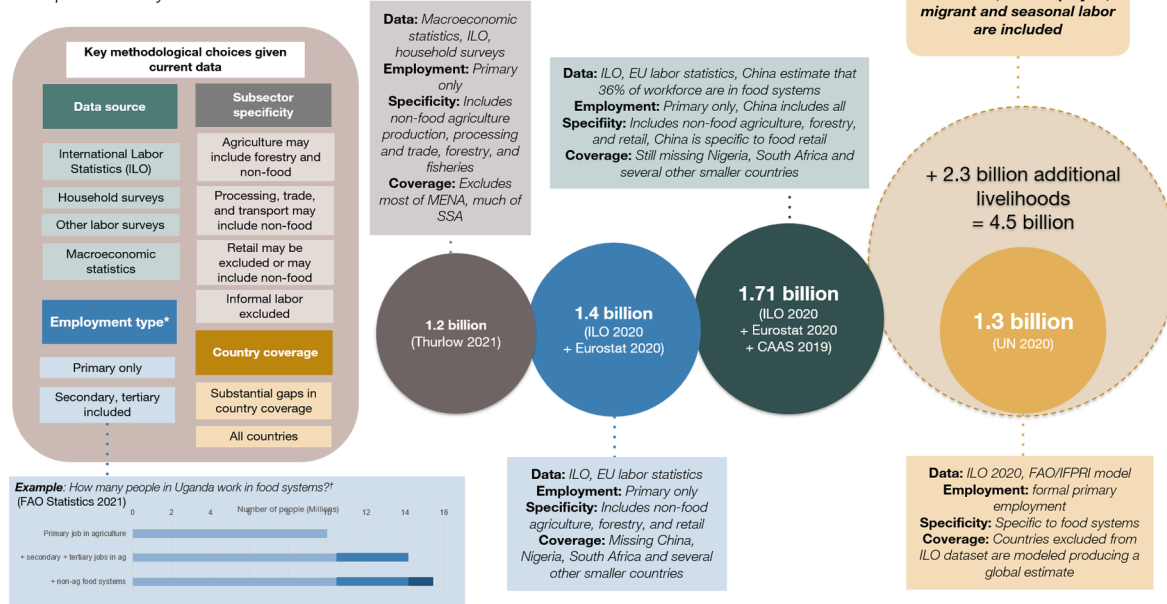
Key methodological choices given current data

Data source

International Labor Statistics (ILO)

Household surveys

Other labor surveys

Macroeconomic statistics

Employment type*

Primary only

Secondary, tertiary included

Subsector specificity

Agriculture may include forestry and non-food

Processing, trade, and transport may include non-food

Retail may be excluded or may include non-food

Informal labor excluded

Country coverage

Substantial gaps in country coverage

All countries

Example: How many people in Uganda work in food systems?†
(FAO Statistics 2021)

Number of people (Millions)

0 2 4 6 8 10 12 14 16

Primary job in agriculture

+ secondary + tertiary jobs in ag

+ non-ag food systems

Data: Macroeconomic statistics, ILO, household surveys
Employment: Primary only
Specificity: Includes non-food agriculture production, processing and trade, forestry, and fisheries
Coverage: Excludes most of MENA, much of SSA

1.2 billion
(Thurlow 2021)

1.4 billion
(ILO 2020 + Eurostat 2020)

Data: ILO, EU labor statistics
Employment: Primary only
Specificity: Includes non-food agriculture, forestry, and retail
Coverage: Missing China, Nigeria, South Africa and several other smaller countries

Data: ILO, EU labor statistics, China estimate that 36% of workforce are in food systems
Employment: Primary only, China includes all
Specifiity: Includes non-food agriculture, forestry, and retail, China is specific to food retail
Coverage: Still missing Nigeria, South Africa and several other smaller countries

1.71 billion
(ILO 2020 + Eurostat 2020 + CAAS 2019)

migrant and seasonal labor are included

+ 2.3 billion additional livelihoods = 4.5 billion

1.3 billion
(UN 2020)

Data: ILO 2020, FAO/IFPRI model
Employment: formal primary employment
Specificity: Specific to food systems
Coverage: Countries excluded from ILO dataset are modeled producing a global estimate